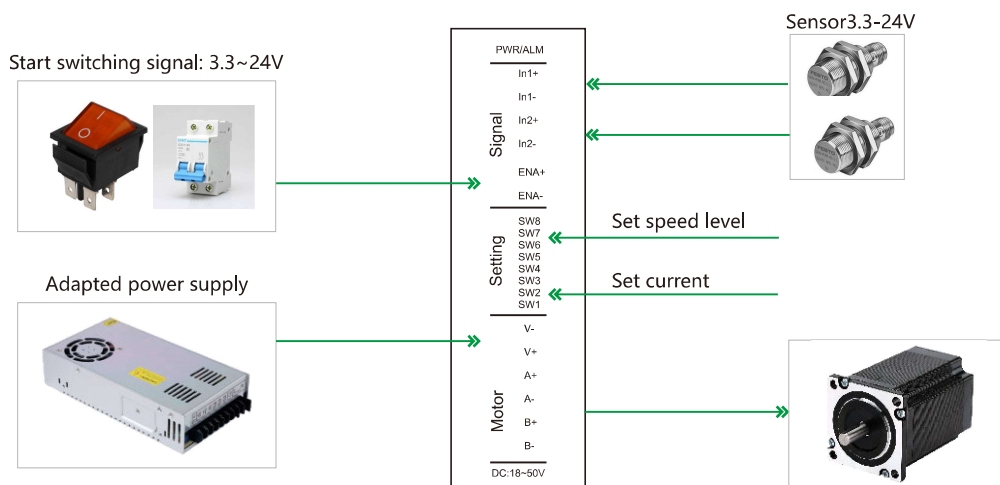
Start switching signal: 3.3~24V

Adapted power supply

PWR/ALM

Signal
In1+
In1-
In2+
In2-
ENA+
ENA-

Setting
SW8
SW7
SW6
SW5
SW4
SW3
SW2
SW1

Motor
V-
V+
A+
A-
B+
B-

DC:18~50V

Sensor3.3-24V

Set speed level

Set current